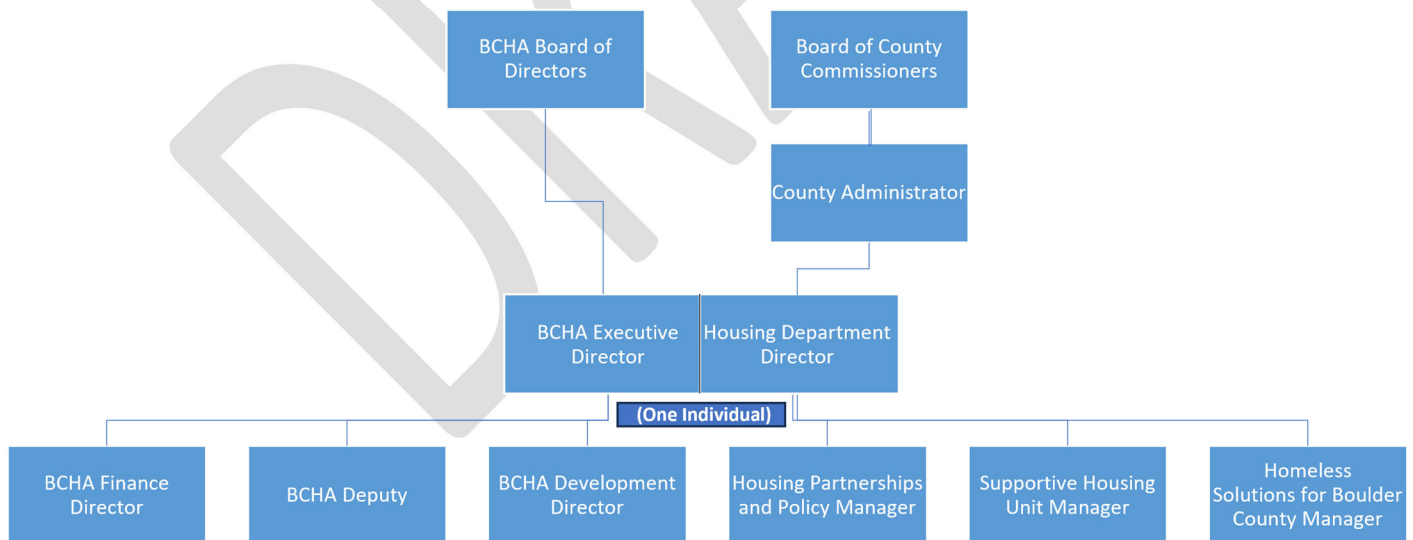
BCHA Board of Directors

Board of County Commissioners

County Administrator

BCHA Executive Director

Housing Department Director

(One Individual)

BCHA Finance Director

BCHA Deputy

BCHA Development Director

Housing Partnerships and Policy Manager

Supportive Housing Unit Manager

Homeless Solutions for Boulder County Manager